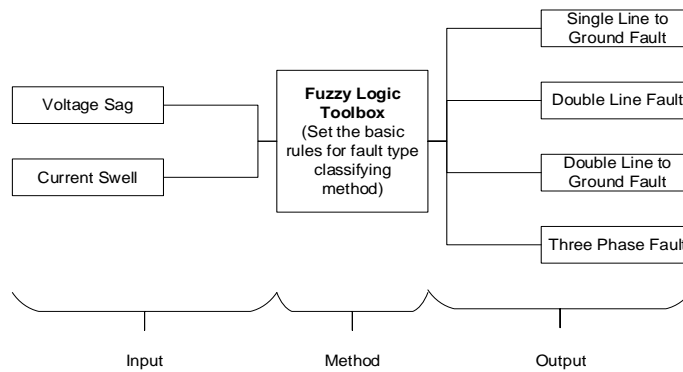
Voltage Sag

Current Swell

**Fuzzy Logic Toolbox**
(Set the basic rules for fault type classifying method)

Single Line to Ground Fault

Double Line Fault

Double Line to Ground Fault

Three Phase Fault

Input

Method

Output